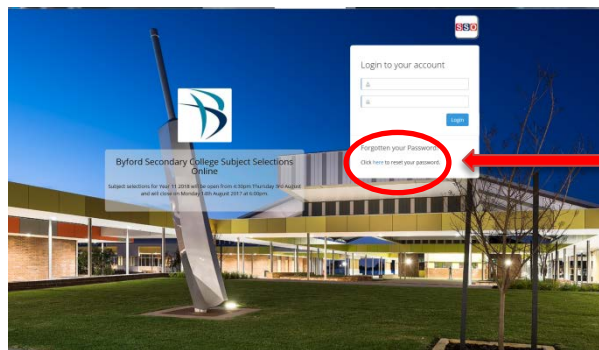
SSO

Login to your account

Login

Forgotten your Password?

Click here to reset your password.

Byford Secondary College Subject Selections Online

Subject selections for Year 11 2018 will be open from 4:30pm Thursday 3rd August and will close on Monday 14th August 2017 at 6:00pm.